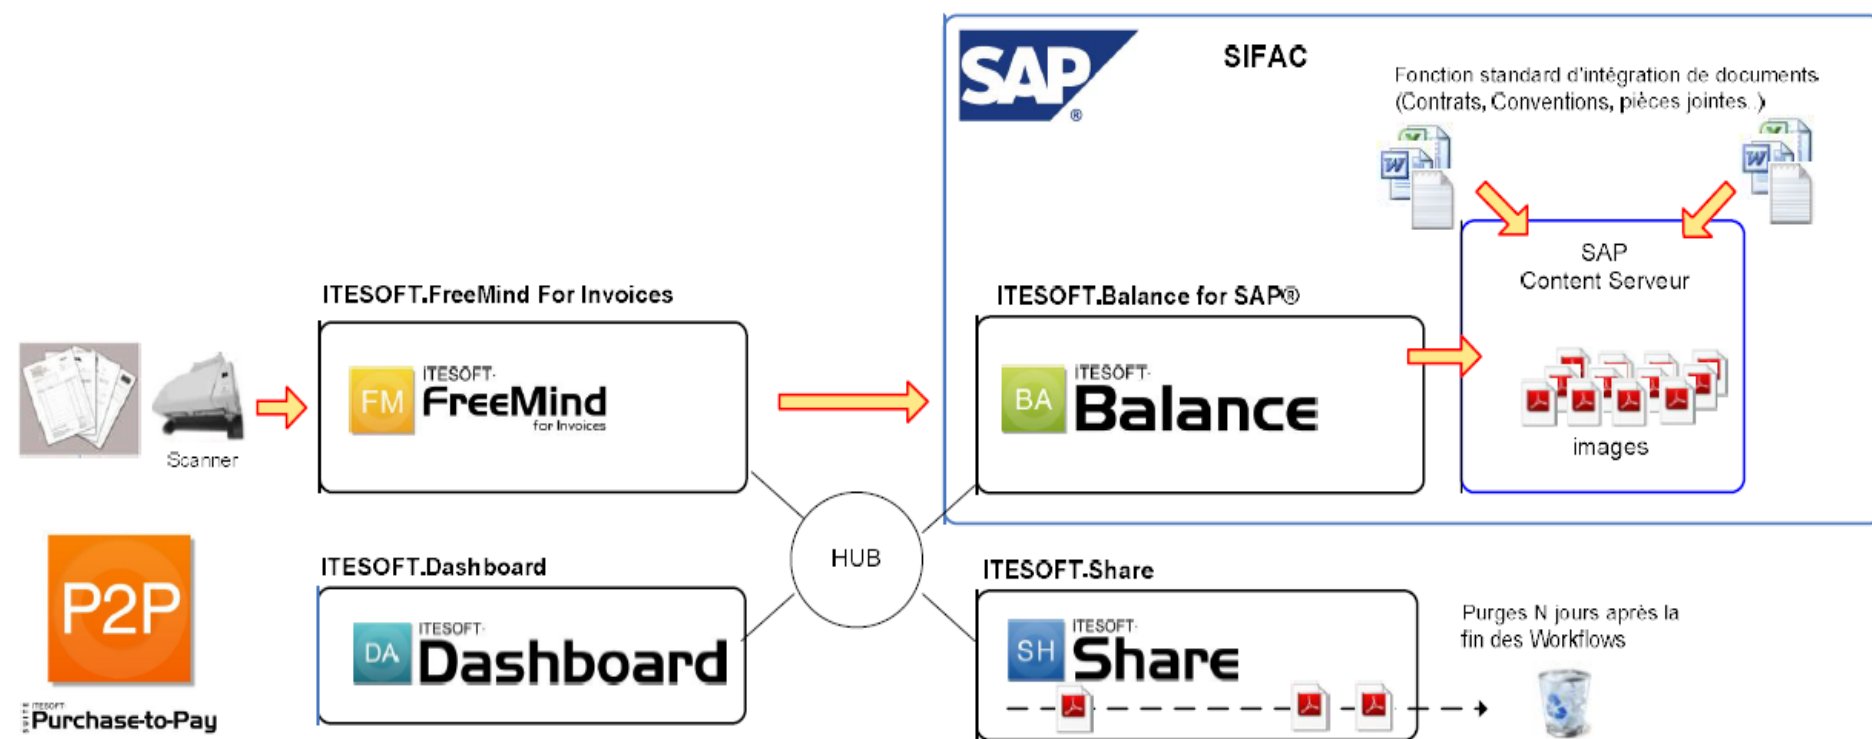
SAP®

SIFAC

Fonction standard d'intégration de documents (Contrats, Conventions, pièces jointes..)

SAP Content Serveur

images

ITESOFT.FreeMind For Invoices

FM ITESOFT FreeMind for Invoices

Scanner

ITESOFT.Balance for SAP®

BA ITESOFT Balance

HUB

ITESOFT.Dashboard

DA ITESOFT Dashboard

ITESOFT.Share

SH ITESOFT Share

Purges N jours après la fin des Workflows

P2P

SUITE ITESOFT Purchase-to-Pay